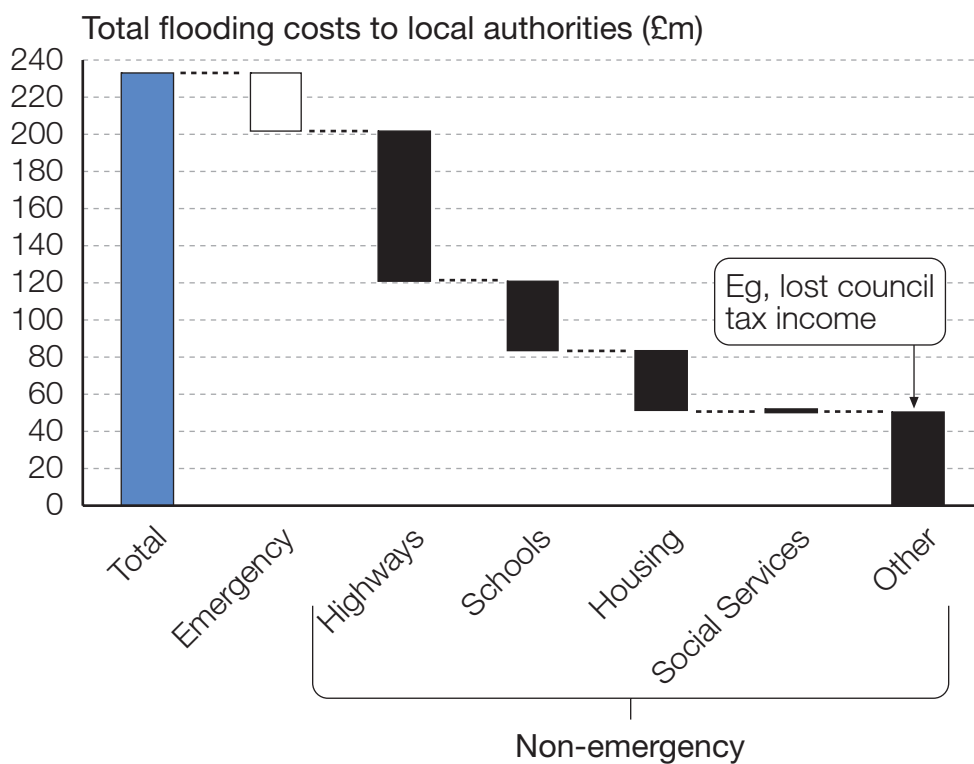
Total flooding costs to local authorities (£m)

240
220
200
180
160
140
120
100
80
60
40
20
0

Eg, lost council tax income

Total
Emergency
Highways
Schools
Housing
Social Services
Other

Non-emergency